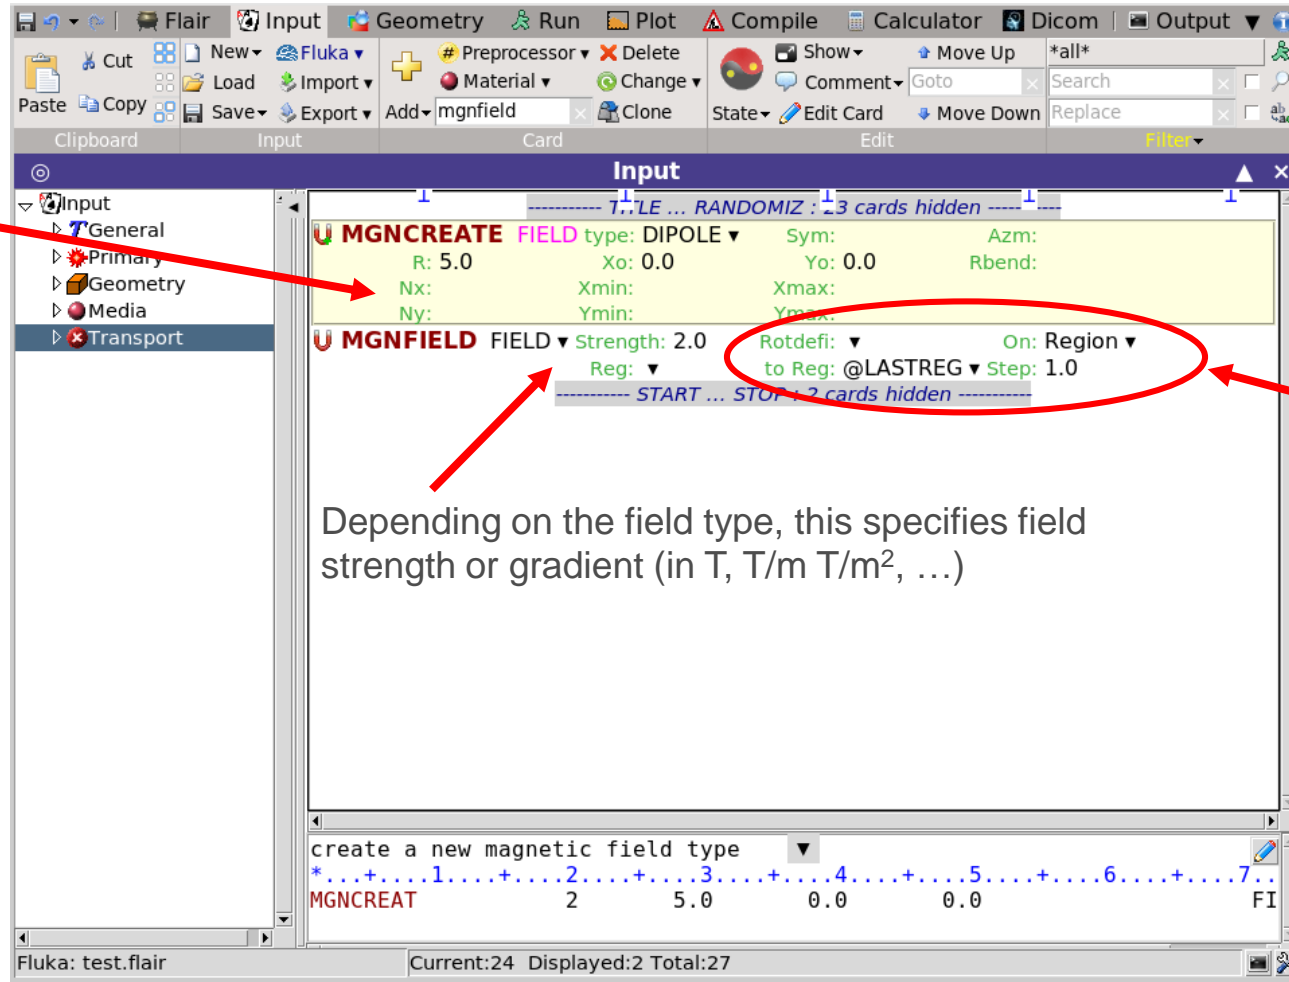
Flair Input Geometry Run Plot Compile Calculator Dicom Output

Paste Cut Copy New Load Save Fluka Import Export Add mgnfield Preprocessor Material Delete Change Clone State Show Comment Edit Card Move Up Goto Move Down *all* Search Replace

Clipboard Input Card Edit Filter

Input

Input
General
Primary
Geometry
Media
Transport

------------ TITLE ... RANDOMIZ : 23 cards hidden ---------

MGNCREATE FIELD type: DIPOLE ▾ Sym: Azm:
R: 5.0 Xo: 0.0 Yo: 0.0 Rbend:
Nx: Xmin: Xmax:
Ny: Ymin: Ymax:

MGNFIELD FIELD ▾ Strength: 2.0 Rotdefi: ▾ On: Region ▾
Reg: ▾ to Reg: @LASTREG ▾ Step: 1.0
------------ START ... STOP : 2 cards hidden ------------

Depending on the field type, this specifies field strength or gradient (in T, T/m T/m$^2$, …)

create a new magnetic field type
*...+....1....+....2....+....3....+....4....+....5....+....6....+....7..
MGNCREAT 2 5.0 0.0 0.0 FI

Fluka: test.flair Current:24 Displayed:2 Total:27